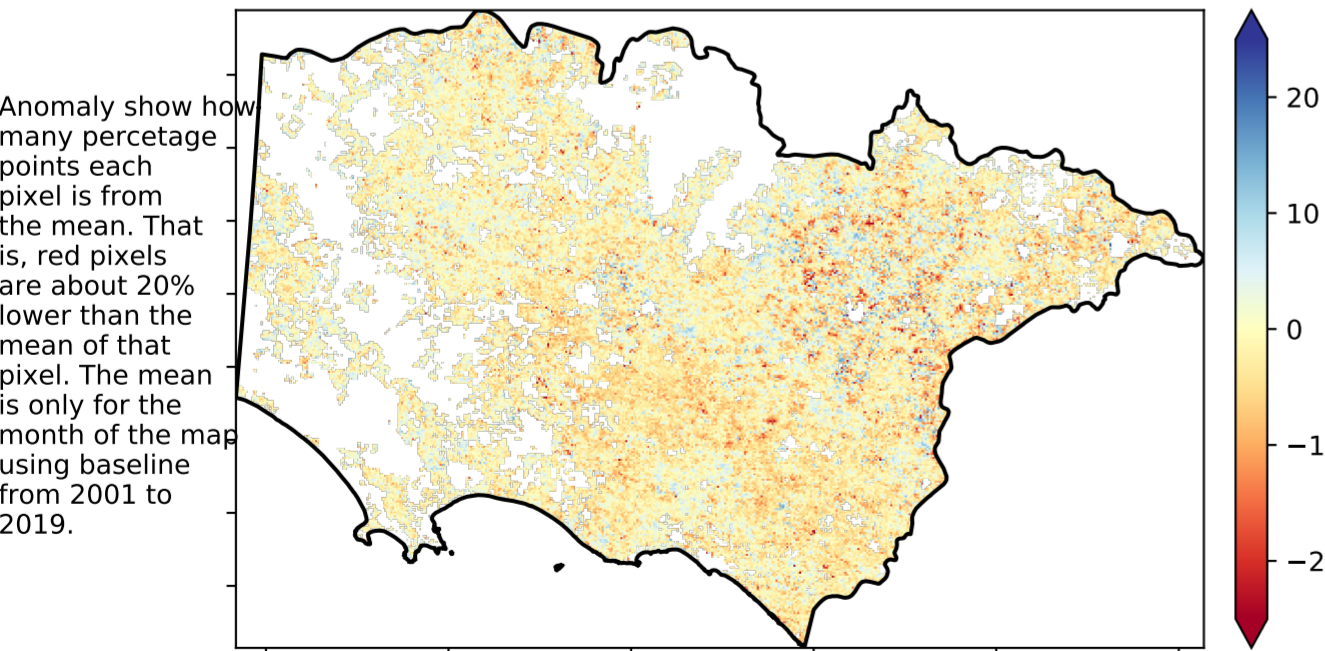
Anomaly show how many percetage points each pixel is from the mean. That is, red pixels are about 20% lower than the mean of that pixel. The mean is only for the month of the map using baseline from 2001 to 2019.

20
10
0
−1
−2